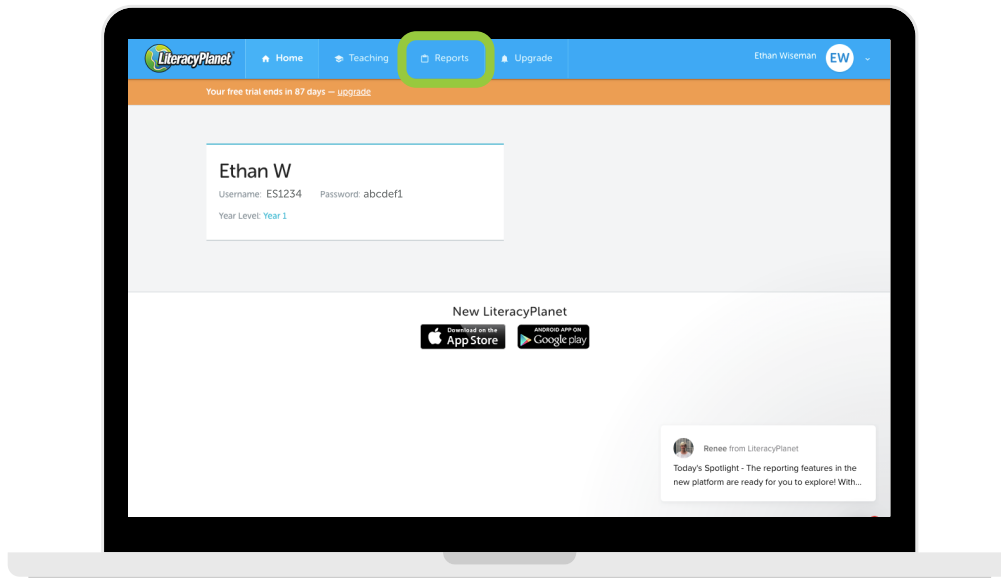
LiteracyPlanet

Home Teaching Reports Upgrade

Ethan Wiseman EW

Your free trial ends in 87 days — upgrade

Ethan W

Username: ES1234 Password: abcdef1

Year Level: Year 1

New LiteracyPlanet

Download on the App Store

ANDROID APP ON Google play

Renee from LiteracyPlanet

Today's Spotlight - The reporting features in the new platform are ready for you to explore! With...